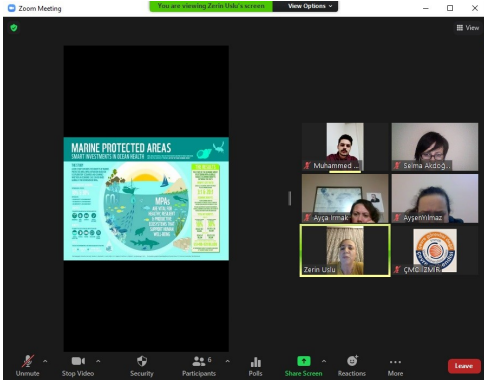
Zoom Meeting

You are viewing Zerin Uslu's screen

View Options

View

MARINE PROTECTED AREAS

SMART INVESTMENTS IN OCEAN HEALTH

MPAs

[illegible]

Muhammed ...

Selma Akdoğ...

Ayça Irmak

AyşenYılmaz

Zerin Uslu

ÇMC İZMİR

Unmute

Stop Video

Security

Participants 6

Polls

Share Screen

Reactions

More

Leave